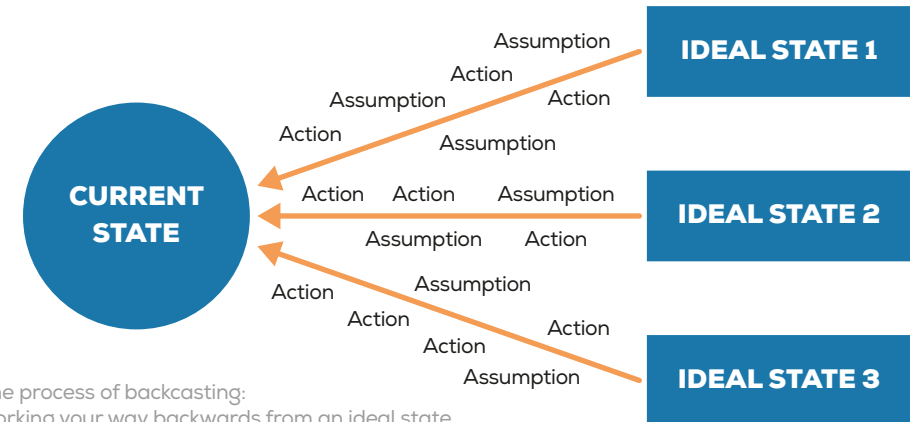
IDEAL STATE 1

Assumption

Action

Assumption

Action

Action

Assumption

CURRENT STATE

Action Action Assumption

IDEAL STATE 2

Assumption Action

Assumption

Action

Action

Action

Action

Assumption

IDEAL STATE 3

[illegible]he process of backcasting: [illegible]orking your way backwards from an ideal state